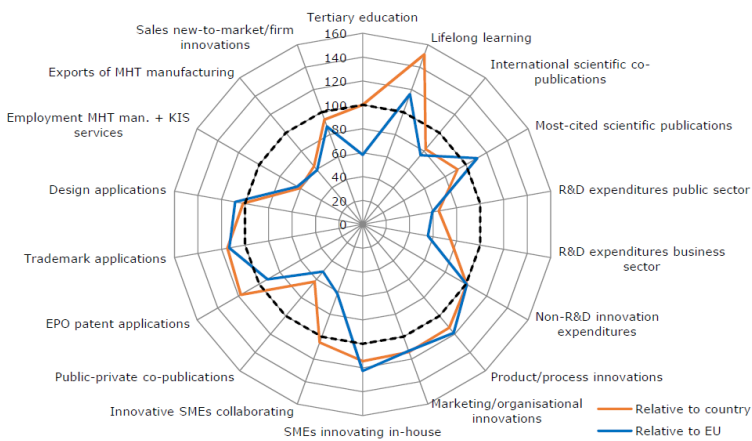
Tertiary education
Lifelong learning
International scientific co-publications
Most-cited scientific publications
R&D expenditures public sector
R&D expenditures business sector
Non-R&D innovation expenditures
Product/process innovations
Marketing/organisational innovations
SMEs innovating in-house
Innovative SMEs collaborating
Public-private co-publications
EPO patent applications
Trademark applications
Design applications
Employment MHT man. + KIS services
Exports of MHT manufacturing
Sales new-to-market/firm innovations

160
140
120
100
80
60
40
20
0

Relative to country
Relative to EU